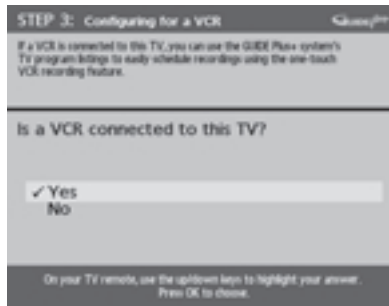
STEP 3: Configuring for a VCR

If a VCR is connected to this TV, you can use the GUIDE Plus+ system's TV program listings to easily schedule recordings using the one-touch VCR recording feature.

Is a VCR connected to this TV?

✓ Yes
No

On your TV remote, use the up/down keys to highlight your answer. Press OK to choose.